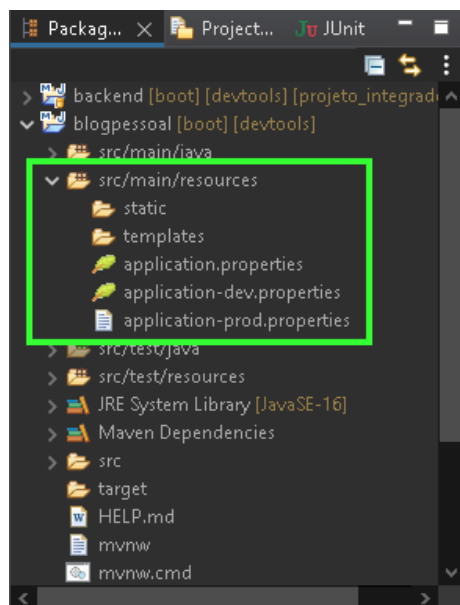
Packag... × Project... JUnit

backend [boot] [devtools] [projeto_integrad
blogpessoal [boot] [devtools]
src/main/java
src/main/resources
static
templates
application.properties
application-dev.properties
application-prod.properties
src/test/java
src/test/resources
JRE System Library [JavaSE-16]
Maven Dependencies
src
target
HELP.md
mvnw
mvnw.cmd